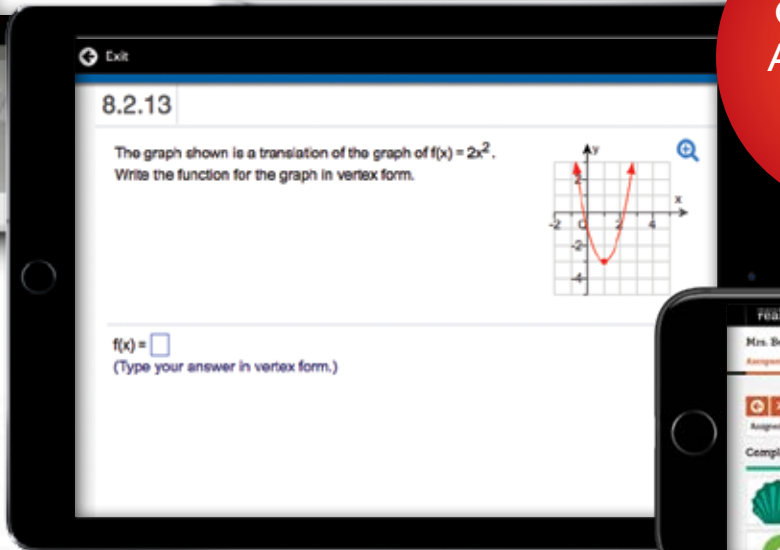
Exit

8.2.13

The graph shown is a translation of the graph of $f(x) = 2x^2$. Write the function for the graph in vertex form.

y

x

2

-2

2

4

-2

-4

$f(x) =$ ☐

(Type your answer in vertex form.)

Mrs. B

Compl